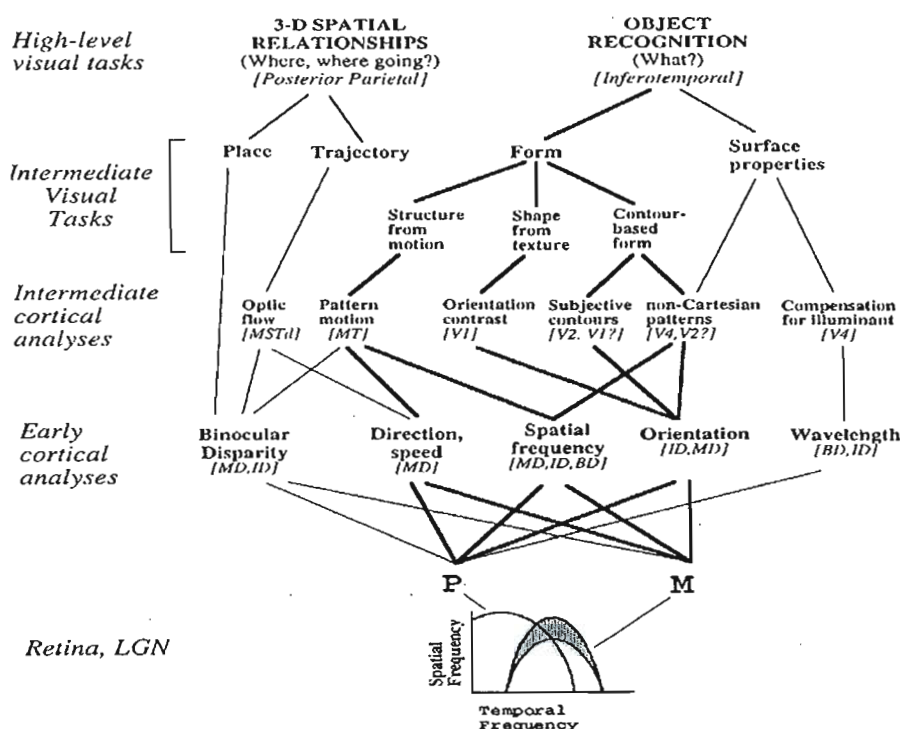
High-level visual tasks

3-D SPATIAL RELATIONSHIPS (Where, where going?) [Posterior Parietal]

OBJECT RECOGNITION (What?) [Inferotemporal]

Intermediate Visual Tasks

Place

Trajectory

Form

Surface properties

Structure from motion

Shape from texture

Contour-based form

Intermediate cortical analyses

Optic flow [MSTd]

Pattern motion [MT]

Orientation contrast [V1]

Subjective contours [V2, V1?]

non-Cartesian patterns [V4, V2?]

Compensation for illuminant [V4]

Early cortical analyses

Binocular Disparity [MD,ID]

Direction, speed [MD]

Spatial frequency [MD,ID,BD]

Orientation [ID,MD]

Wavelength [BD,ID]

P

M

Retina, LGN

Spatial Frequency

Temporal Frequency